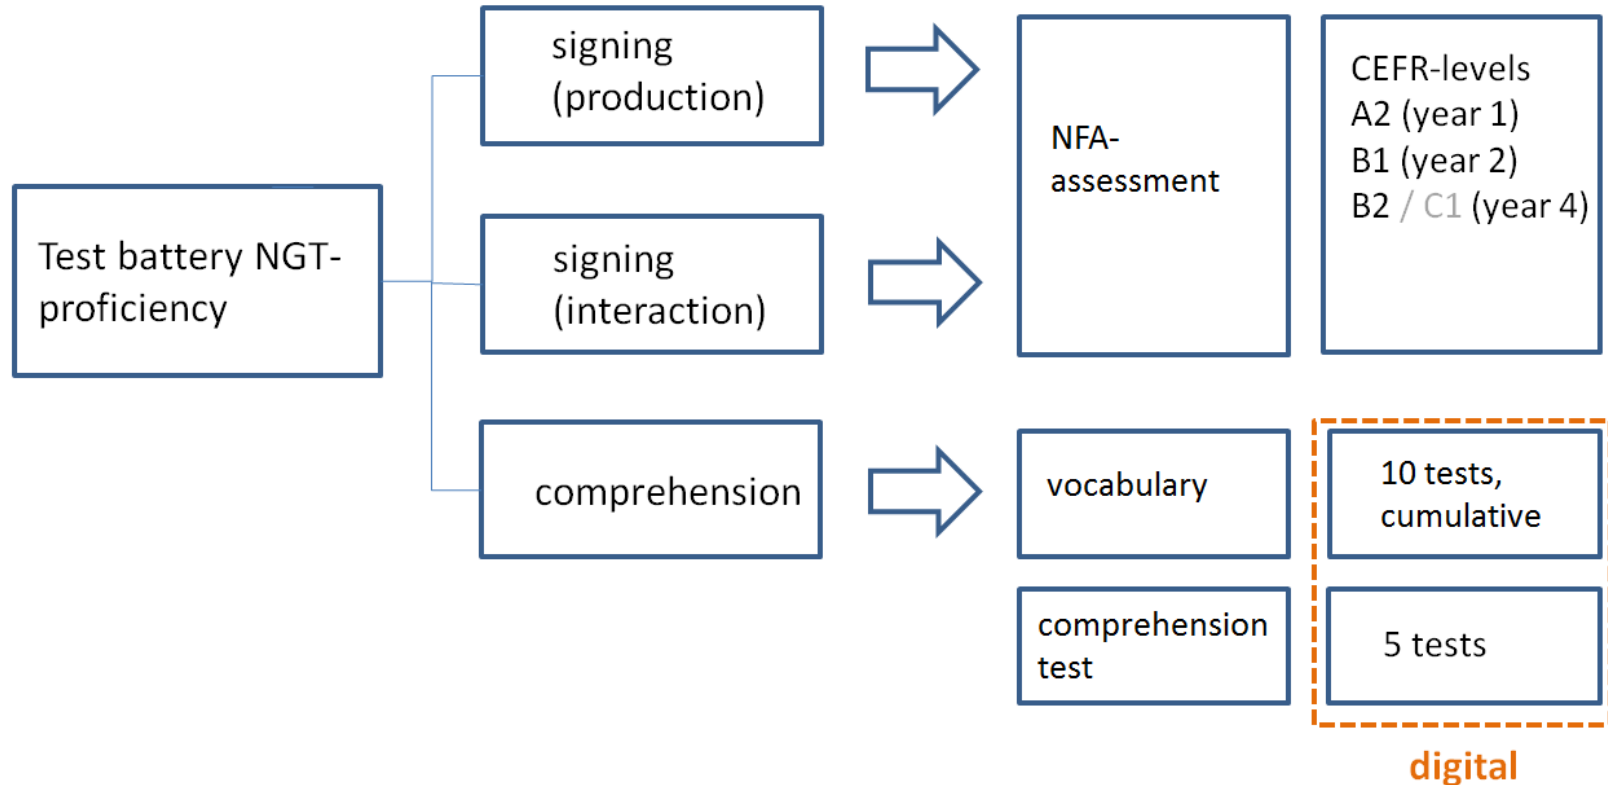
Test battery NGT-proficiency

signing (production)

signing (interaction)

comprehension

NFA-assessment

CEFR-levels
A2 (year 1)
B1 (year 2)
B2 / C1 (year 4)

vocabulary

10 tests, cumulative

comprehension test

5 tests

digital